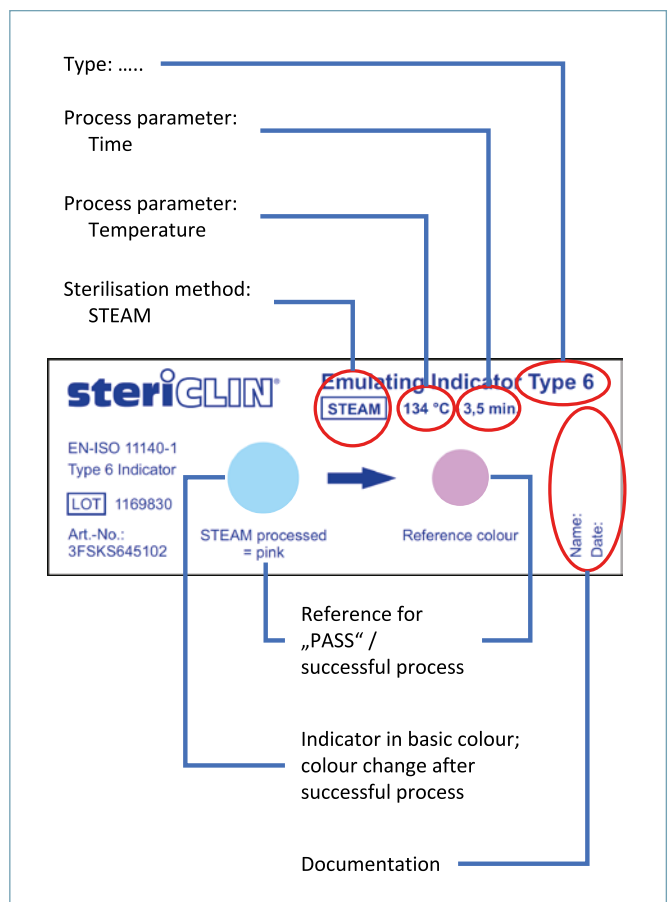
Type: …..

Process parameter:
Time

Process parameter:
Temperature

Sterilisation method:
STEAM

stericlin®

Emulating Indicator Type 6

STEAM 134 °C 3,5 min

EN-ISO 11140-1
Type 6 Indicator

LOT 1169830

Art.-No.:
3FSKS645102

STEAM processed
= pink

Reference colour

Name:
Date:

Reference for „PASS“ / successful process

Indicator in basic colour; colour change after successful process

Documentation